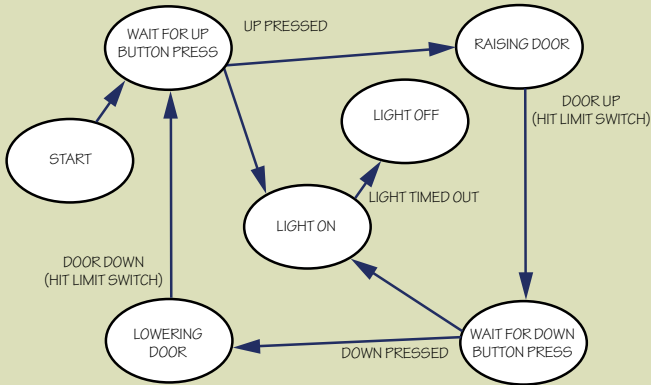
WAIT FOR UP BUTTON PRESS

UP PRESSED

RAISING DOOR

START

LIGHT OFF

DOOR UP
(HIT LIMIT SWITCH)

LIGHT TIMED OUT

LIGHT ON

DOOR DOWN
(HIT LIMIT SWITCH)

LOWERING DOOR

DOWN PRESSED

WAIT FOR DOWN BUTTON PRESS